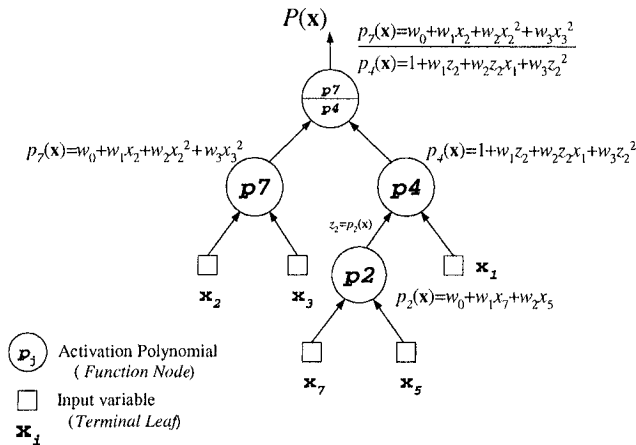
$P(\mathbf{x})$

$\frac{p_7(\mathbf{x})=w_0+w_1x_2+w_2x_2^2+w_3x_3^2}{p_4(\mathbf{x})=1+w_1z_2+w_2z_2x_1+w_3z_2^2}$

$\frac{p7}{p4}$

$p_7(\mathbf{x})=w_0+w_1x_2+w_2x_2^2+w_3x_3^2$

p7

p4

$p_4(\mathbf{x})=1+w_1z_2+w_2z_2x_1+w_3z_2^2$

$z_2=p_2(\mathbf{x})$

p2

$\mathbf{x}_2$

$\mathbf{x}_3$

$\mathbf{x}_1$

$p_2(\mathbf{x})=w_0+w_1x_7+w_2x_5$

$\mathbf{x}_7$

$\mathbf{x}_5$

$p_j$ Activation Polynomial (Function Node)

Input variable (Terminal Leaf)

$\mathbf{x}_i$